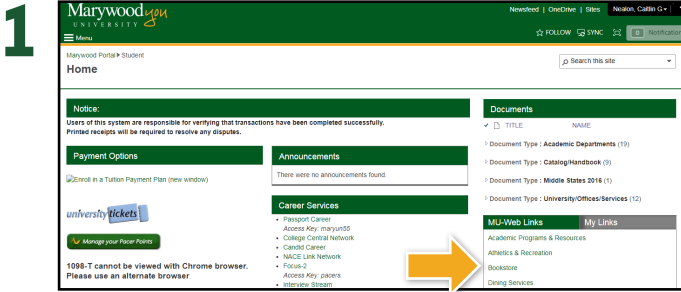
1

Marywood you
UNIVERSITY

Menu

Newsfeed | OneDrive | Sites Nealon, Caitlin G

FOLLOW SYNC 0 Notification

Marywood Portal ▸ Student

Home

Search this site

Notice:

Users of this system are responsible for verifying that transactions have been completed successfully.
Printed receipts will be required to resolve any disputes.

Payment Options

Enroll in a Tuition Payment Plan (new window)

university tickets

Manage your Pacer Points

1098-T cannot be viewed with Chrome browser.
Please use an alternate browser

Announcements

There were no announcements found.

Career Services

- Passport Career
Access Key: maryun35
- College Central Network
- Candid Career
- NACE Link Network
- Focus-2
Access Key: pacers
- Interview Stream

Documents

TITLE NAME

Document Type : Academic Departments (19)

Document Type : Catalog/Handbook (9)

Document Type : Middle States 2016 (1)

Document Type : University/Offices/Services (12)

MU-Web Links My Links

Academic Programs & Resources
Athletics & Recreation
Bookstore
Dining Services